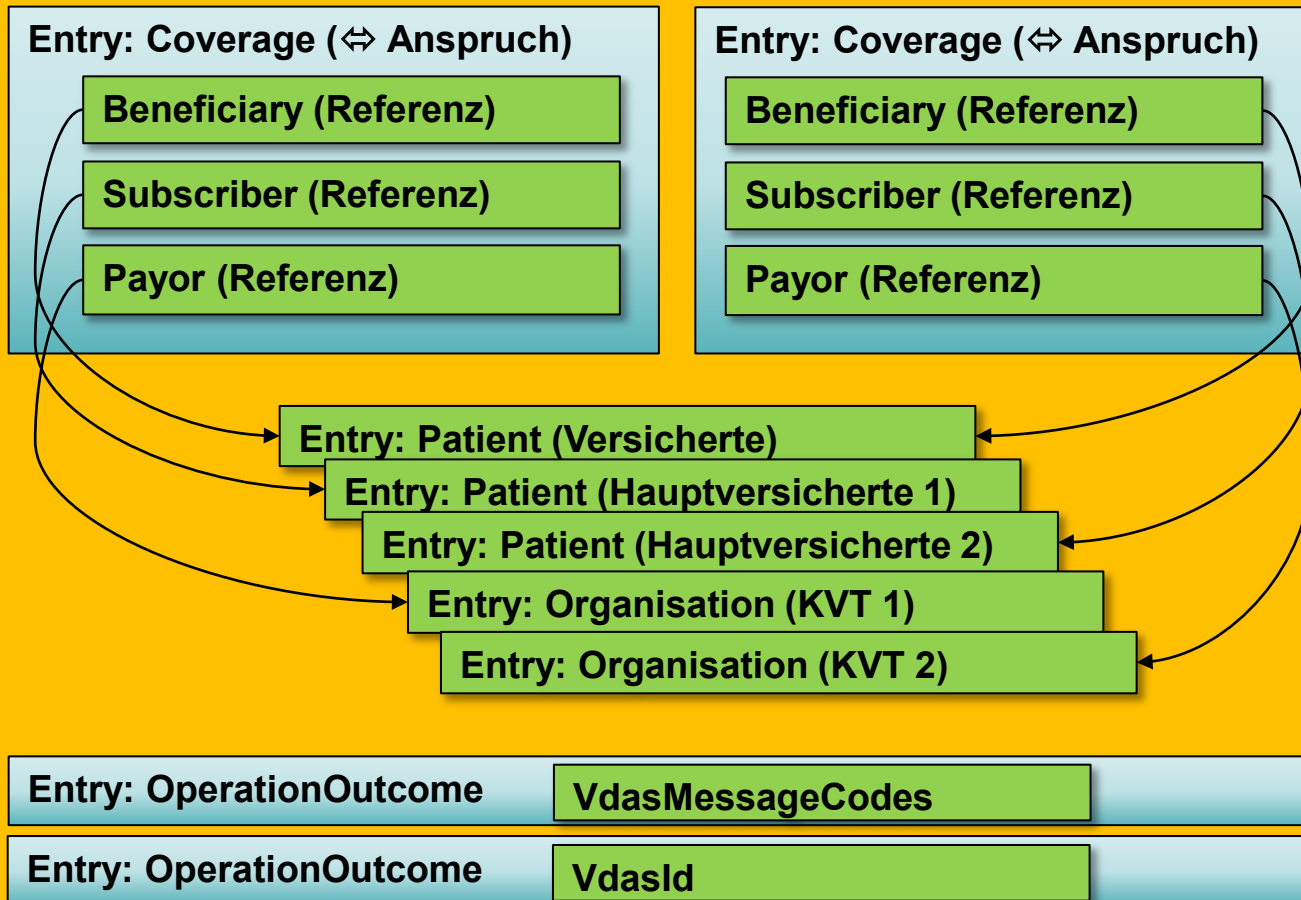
Entry: Coverage (⇔ Anspruch)
Beneficiary (Referenz)
Subscriber (Referenz)
Payor (Referenz)

Entry: Coverage (⇔ Anspruch)
Beneficiary (Referenz)
Subscriber (Referenz)
Payor (Referenz)

Entry: Patient (Versicherte)
Entry: Patient (Hauptversicherte 1)
Entry: Patient (Hauptversicherte 2)
Entry: Organisation (KVT 1)
Entry: Organisation (KVT 2)

Entry: OperationOutcome
VdasMessageCodes

Entry: OperationOutcome
VdasId